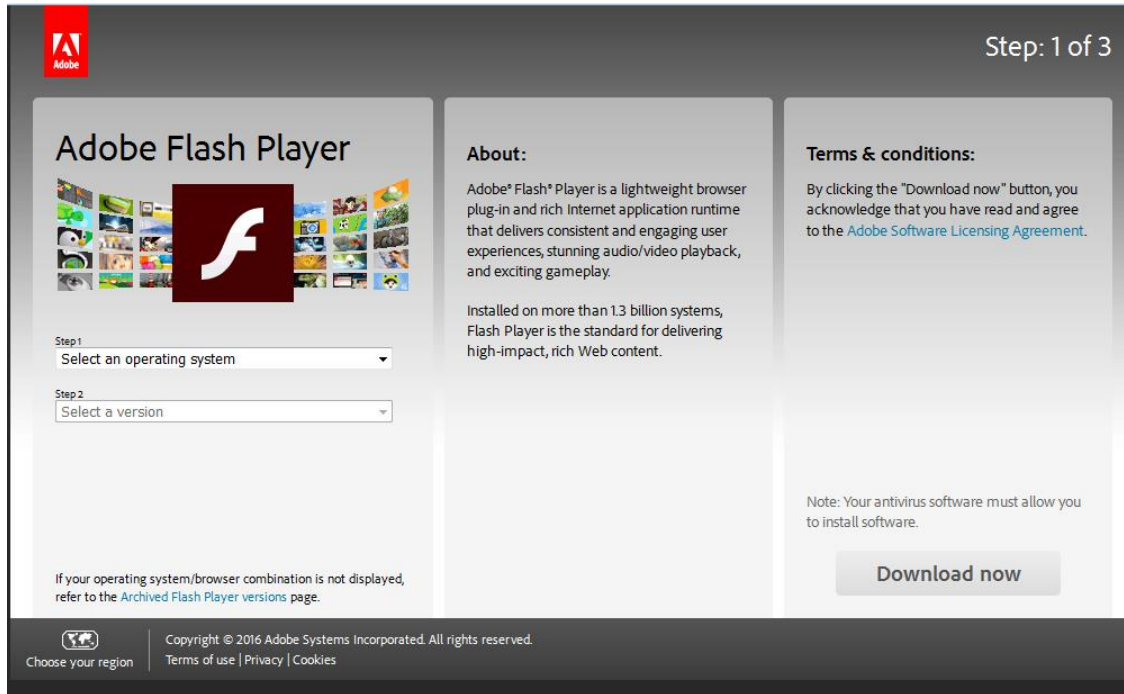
Adobe

Step: 1 of 3

Adobe Flash Player

Step 1
Select an operating system

Step 2
Select a version

If your operating system/browser combination is not displayed, refer to the Archived Flash Player versions page.

About:

Adobe® Flash® Player is a lightweight browser plug-in and rich Internet application runtime that delivers consistent and engaging user experiences, stunning audio/video playback, and exciting gameplay.

Installed on more than 1.3 billion systems, Flash Player is the standard for delivering high-impact, rich Web content.

Terms & conditions:

By clicking the "Download now" button, you acknowledge that you have read and agree to the Adobe Software Licensing Agreement.

Note: Your antivirus software must allow you to install software.

Download now

Choose your region

Copyright © 2016 Adobe Systems Incorporated. All rights reserved.
Terms of use | Privacy | Cookies